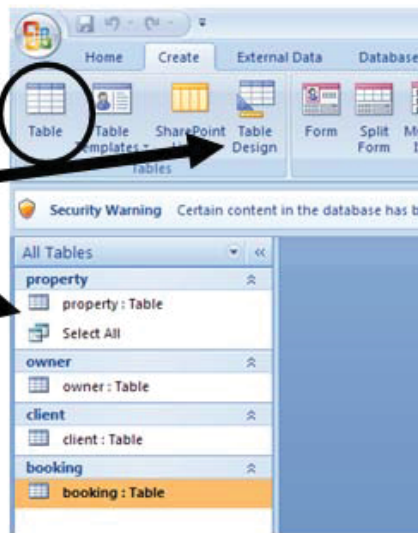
Home Create External Data Databas

Table Table Templates SharePoint Lists Table Design Form Split Form M I

Tables

Security Warning Certain content in the database has b

All Tables

property

property : Table

Select All

owner

owner : Table

client

client : Table

booking

booking : Table